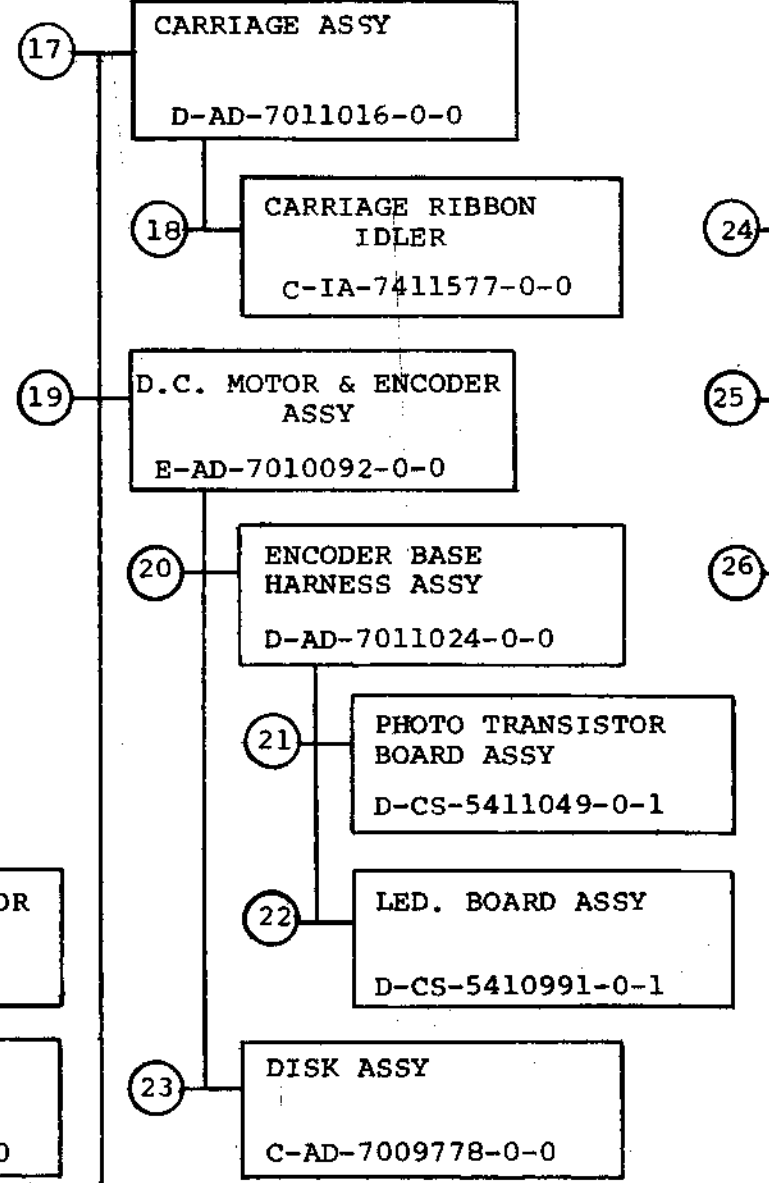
17
CARRIAGE ASSY
D-AD-7011016-0-0

18
CARRIAGE RIBBON IDLER
C-IA-7411577-0-0

24

19
D.C. MOTOR & ENCODER ASSY
E-AD-7010092-0-0

25

20
ENCODER BASE HARNESS ASSY
D-AD-7011024-0-0

26

21
PHOTO TRANSISTOR BOARD ASSY
D-CS-5411049-0-1

OR

22
LED. BOARD ASSY
D-CS-5410991-0-1

23
DISK ASSY
C-AD-7009778-0-0

0